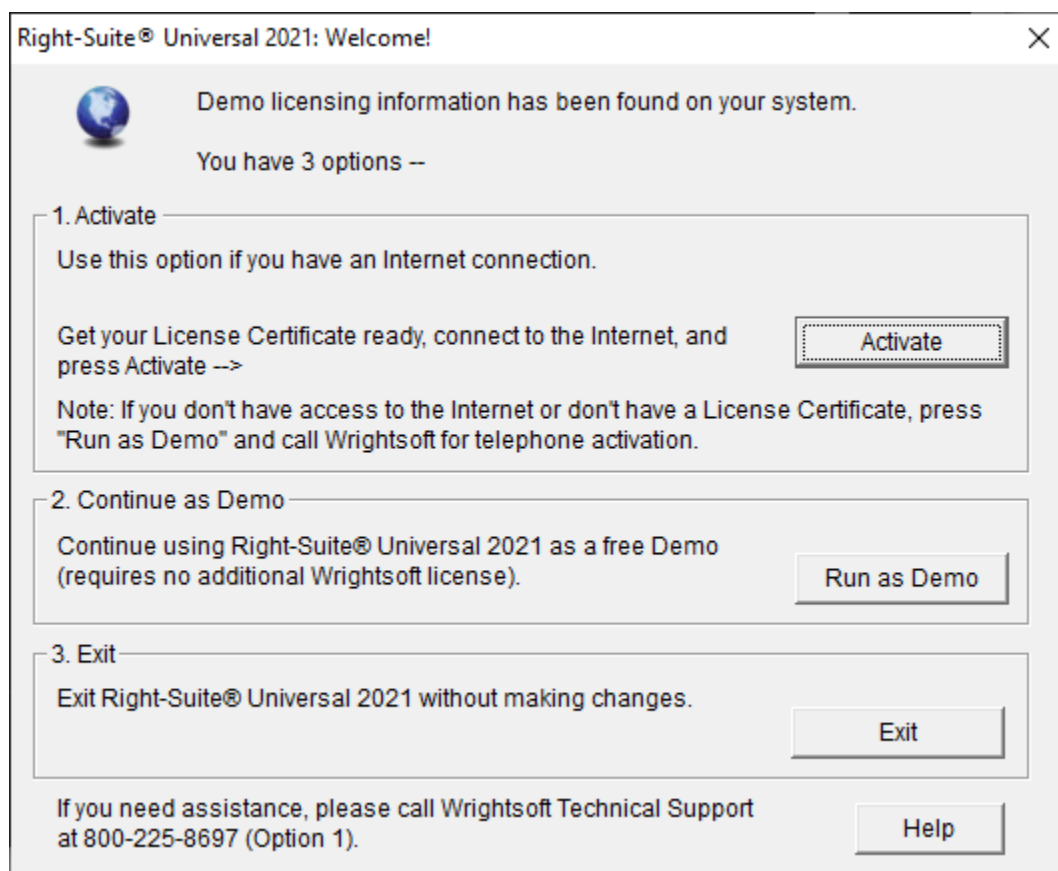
Right-Suite® Universal 2021: Welcome!

×

Demo licensing information has been found on your system.

You have 3 options --

1. Activate

Use this option if you have an Internet connection.

Get your License Certificate ready, connect to the Internet, and press Activate -->

Activate

Note: If you don't have access to the Internet or don't have a License Certificate, press "Run as Demo" and call Wrightsoft for telephone activation.

2. Continue as Demo

Continue using Right-Suite® Universal 2021 as a free Demo (requires no additional Wrightsoft license).

Run as Demo

3. Exit

Exit Right-Suite® Universal 2021 without making changes.

Exit

If you need assistance, please call Wrightsoft Technical Support at 800-225-8697 (Option 1).

Help